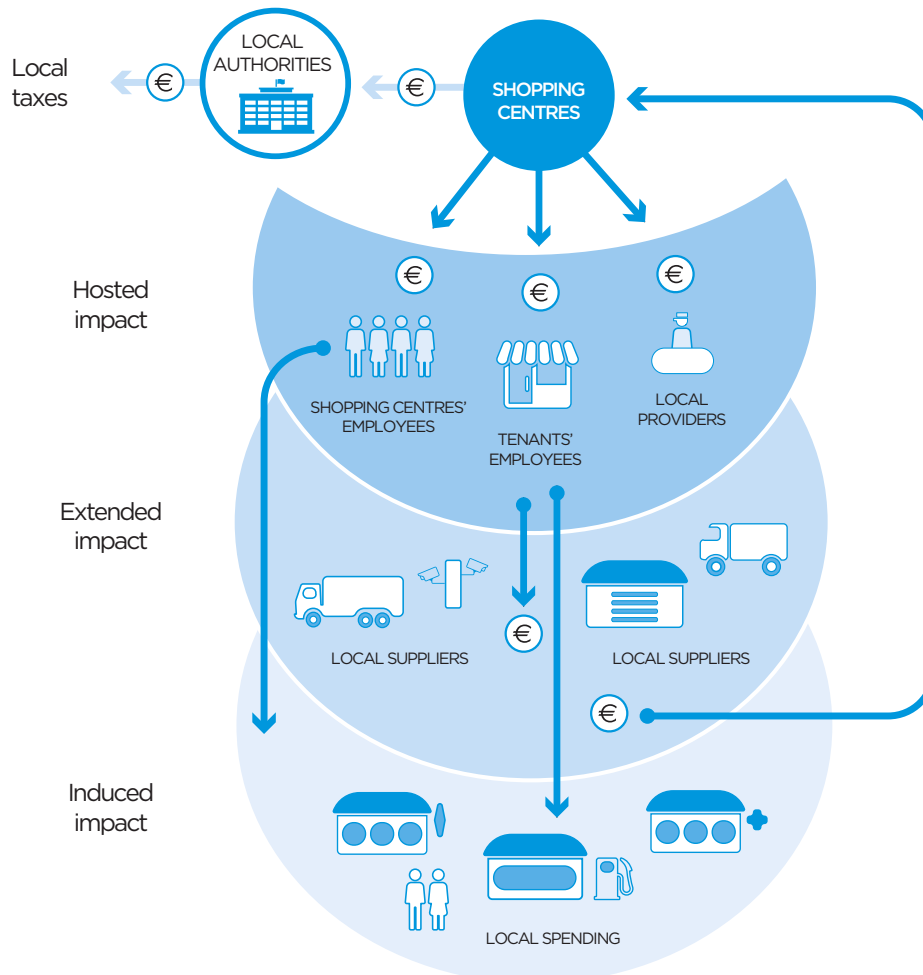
Local taxes

€

LOCAL AUTHORITIES

€

SHOPPING CENTRES

Hosted impact

€

€

€

SHOPPING CENTRES' EMPLOYEES

TENANTS' EMPLOYEES

LOCAL PROVIDERS

Extended impact

€

LOCAL SUPPLIERS

LOCAL SUPPLIERS

€

Induced impact

LOCAL SPENDING